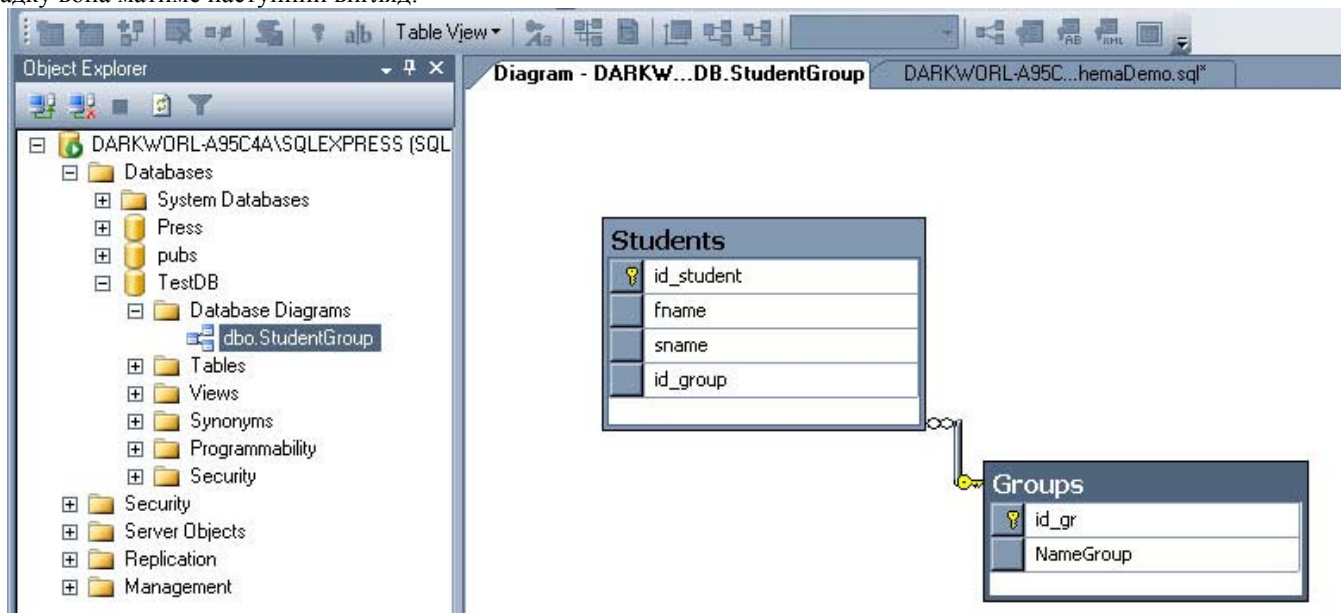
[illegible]

Table View

Object Explorer

Diagram - DARKW...DB.StudentGroup

DARKWORL-A95C...hemaDemo.sql*

DARKWORL-A95C4A\SQLEXPRESS (SQL
Databases
System Databases
Press
pubs
TestDB
Database Diagrams
dbo.StudentGroup
Tables
Views
Synonyms
Programmability
Security
Security
Server Objects
Replication
Management

Students
id_student
fname
sname
id_group

Groups
id_gr
NameGroup